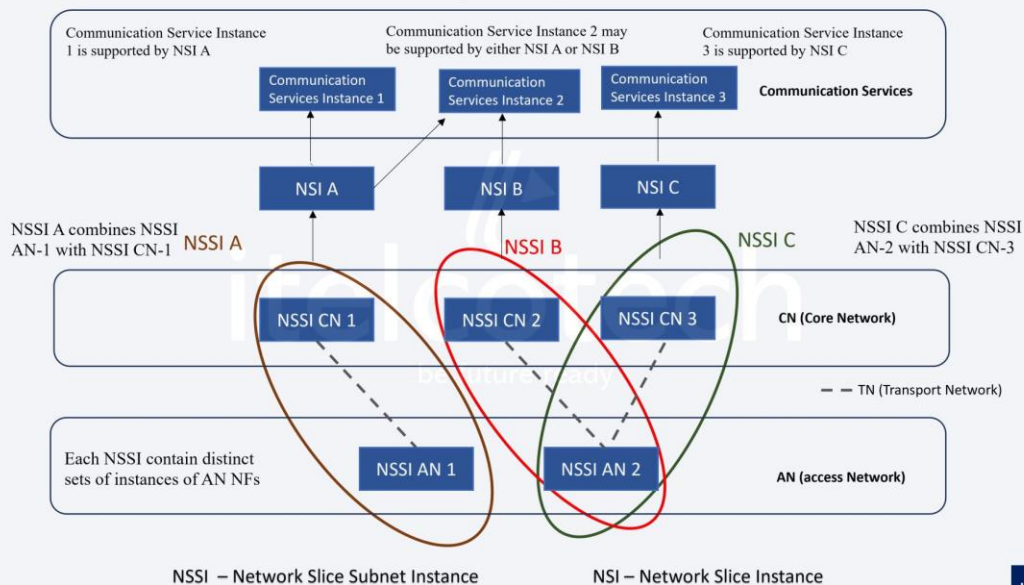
Communication Service Instance 1 is supported by NSI A

Communication Service Instance 2 may be supported by either NSI A or NSI B

Communication Service Instance 3 is supported by NSI C

Communication Services Instance 1

Communication Services Instance 2

Communication Services Instance 3

Communication Services

NSI A

NSI B

NSI C

NSSI A combines NSSI AN-1 with NSSI CN-1

NSSI A

NSSI B

NSSI C

NSSI C combines NSSI AN-2 with NSSI CN-3

NSSI CN 1

NSSI CN 2

NSSI CN 3

CN (Core Network)

itelcotech
be future ready

TN (Transport Network)

Each NSSI contain distinct sets of instances of AN NFs

NSSI AN 1

NSSI AN 2

AN (access Network)

NSSI – Network Slice Subnet Instance

NSI – Network Slice Instance